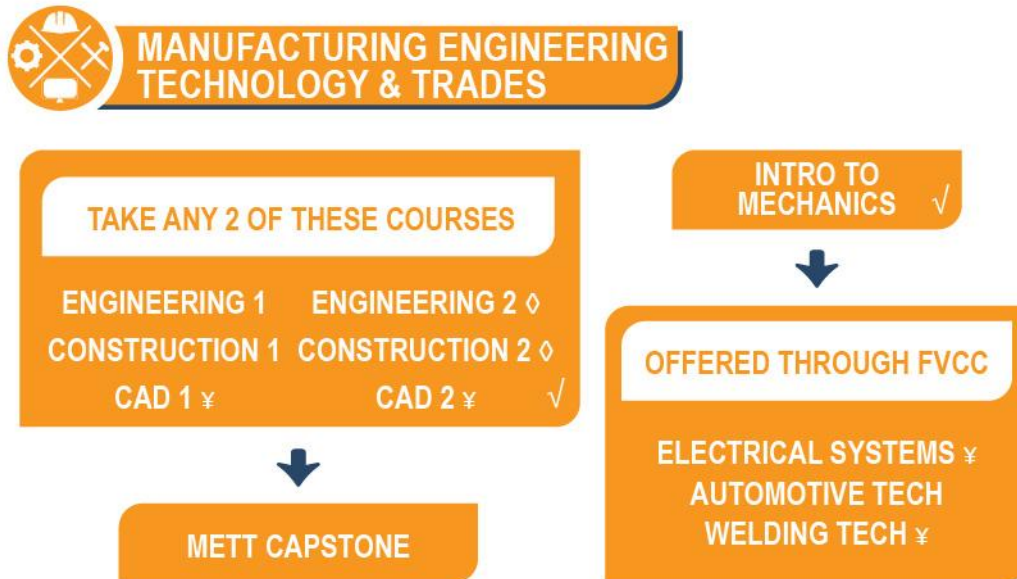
MANUFACTURING ENGINEERING TECHNOLOGY & TRADES

TAKE ANY 2 OF THESE COURSES

ENGINEERING 1 ENGINEERING 2 ◊
CONSTRUCTION 1 CONSTRUCTION 2 ◊
CAD 1 ¥ CAD 2 ¥ √

METT CAPSTONE

INTRO TO MECHANICS √

OFFERED THROUGH FVCC

ELECTRICAL SYSTEMS ¥
AUTOMOTIVE TECH
WELDING TECH ¥